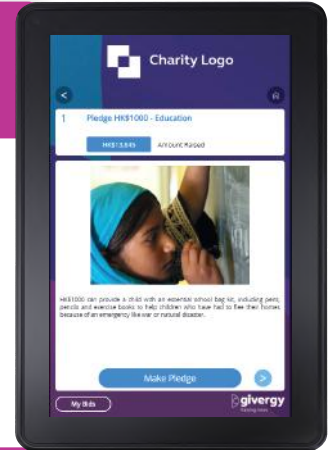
Charity Logo

<

1 Pledge HK$1000 - Education

HK$13,845 Amount Raised

HK$1000 can provide a child with an essential school bag kit, including pens, pencils and exercise books to help children who have had to flee their homes because of an emergency like war or natural disaster.

Make Pledge

>

My Bids

givergy
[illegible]